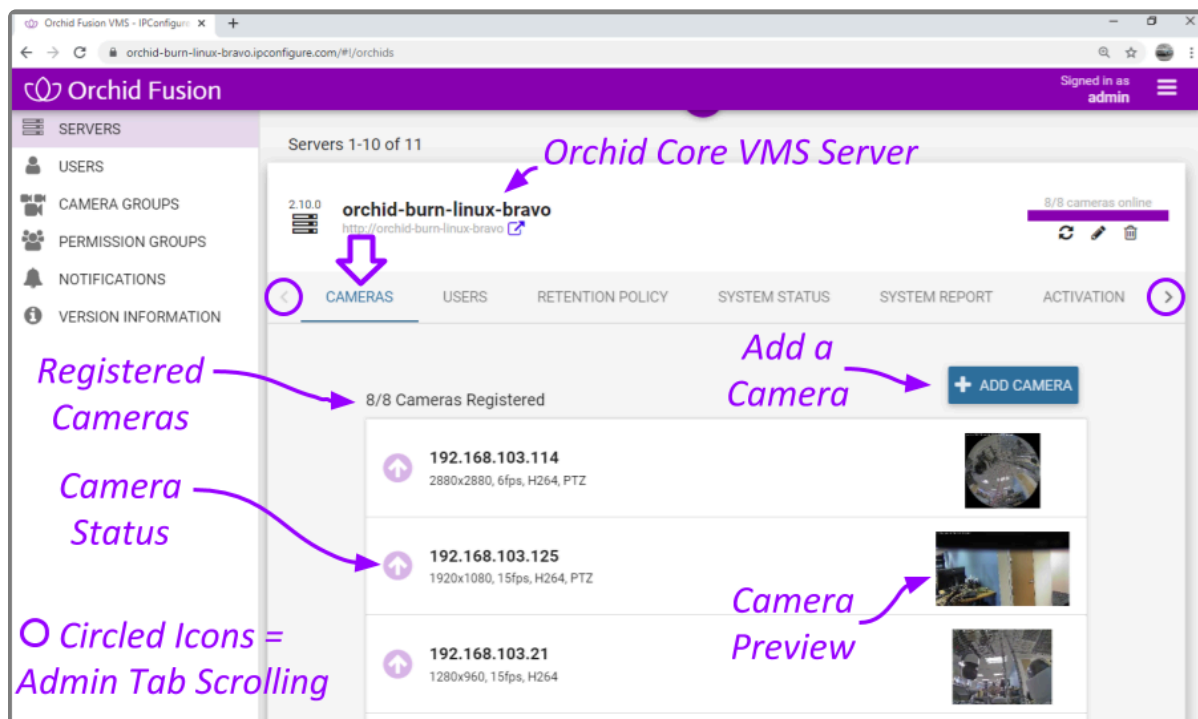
Orchid Fusion VMS - IPConfigure ×

orchid-burn-linux-bravo.ipconfigure.com/#!/orchids

Orchid Fusion

Signed in as
admin

SERVERS

USERS

CAMERA GROUPS

PERMISSION GROUPS

NOTIFICATIONS

VERSION INFORMATION

Servers 1-10 of 11

Orchid Core VMS Server

2.10.0

orchid-burn-linux-bravo

http://orchid-burn-linux-bravo

8/8 cameras online

CAMERAS USERS RETENTION POLICY SYSTEM STATUS SYSTEM REPORT ACTIVATION

Registered Cameras

8/8 Cameras Registered

Add a Camera

+ ADD CAMERA

192.168.103.114
2880x2880, 6fps, H264, PTZ

Camera Status

192.168.103.125
1920x1080, 15fps, H264, PTZ

Camera Preview

192.168.103.21
1280x960, 15fps, H264

Circled Icons = Admin Tab Scrolling